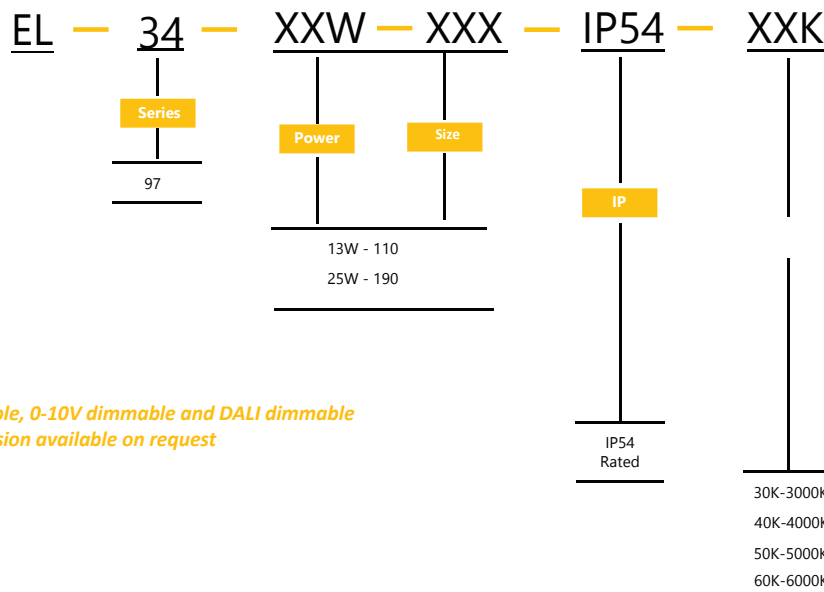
EL — 34 — XXW — XXX — IP54 — XXK

Series

97

Power

Size

13W - 110

25W - 190

IP

IP54 Rated

30K-3000K

40K-4000K

50K-5000K

60K-6000K

le, 0-10V dimmable and DALI dimmable
sion available on request